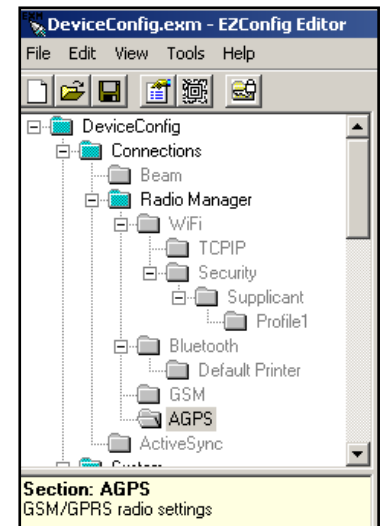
DeviceConfig.exm - EZConfig Editor

File Edit View Tools Help

DeviceConfig
Connections
Beam
Radio Manager
WiFi
TCPIP
Security
Supplicant
Profile1
Bluetooth
Default Printer
GSM
AGPS
ActiveSync
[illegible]

Section: AGPS
GSM/GPRS radio settings